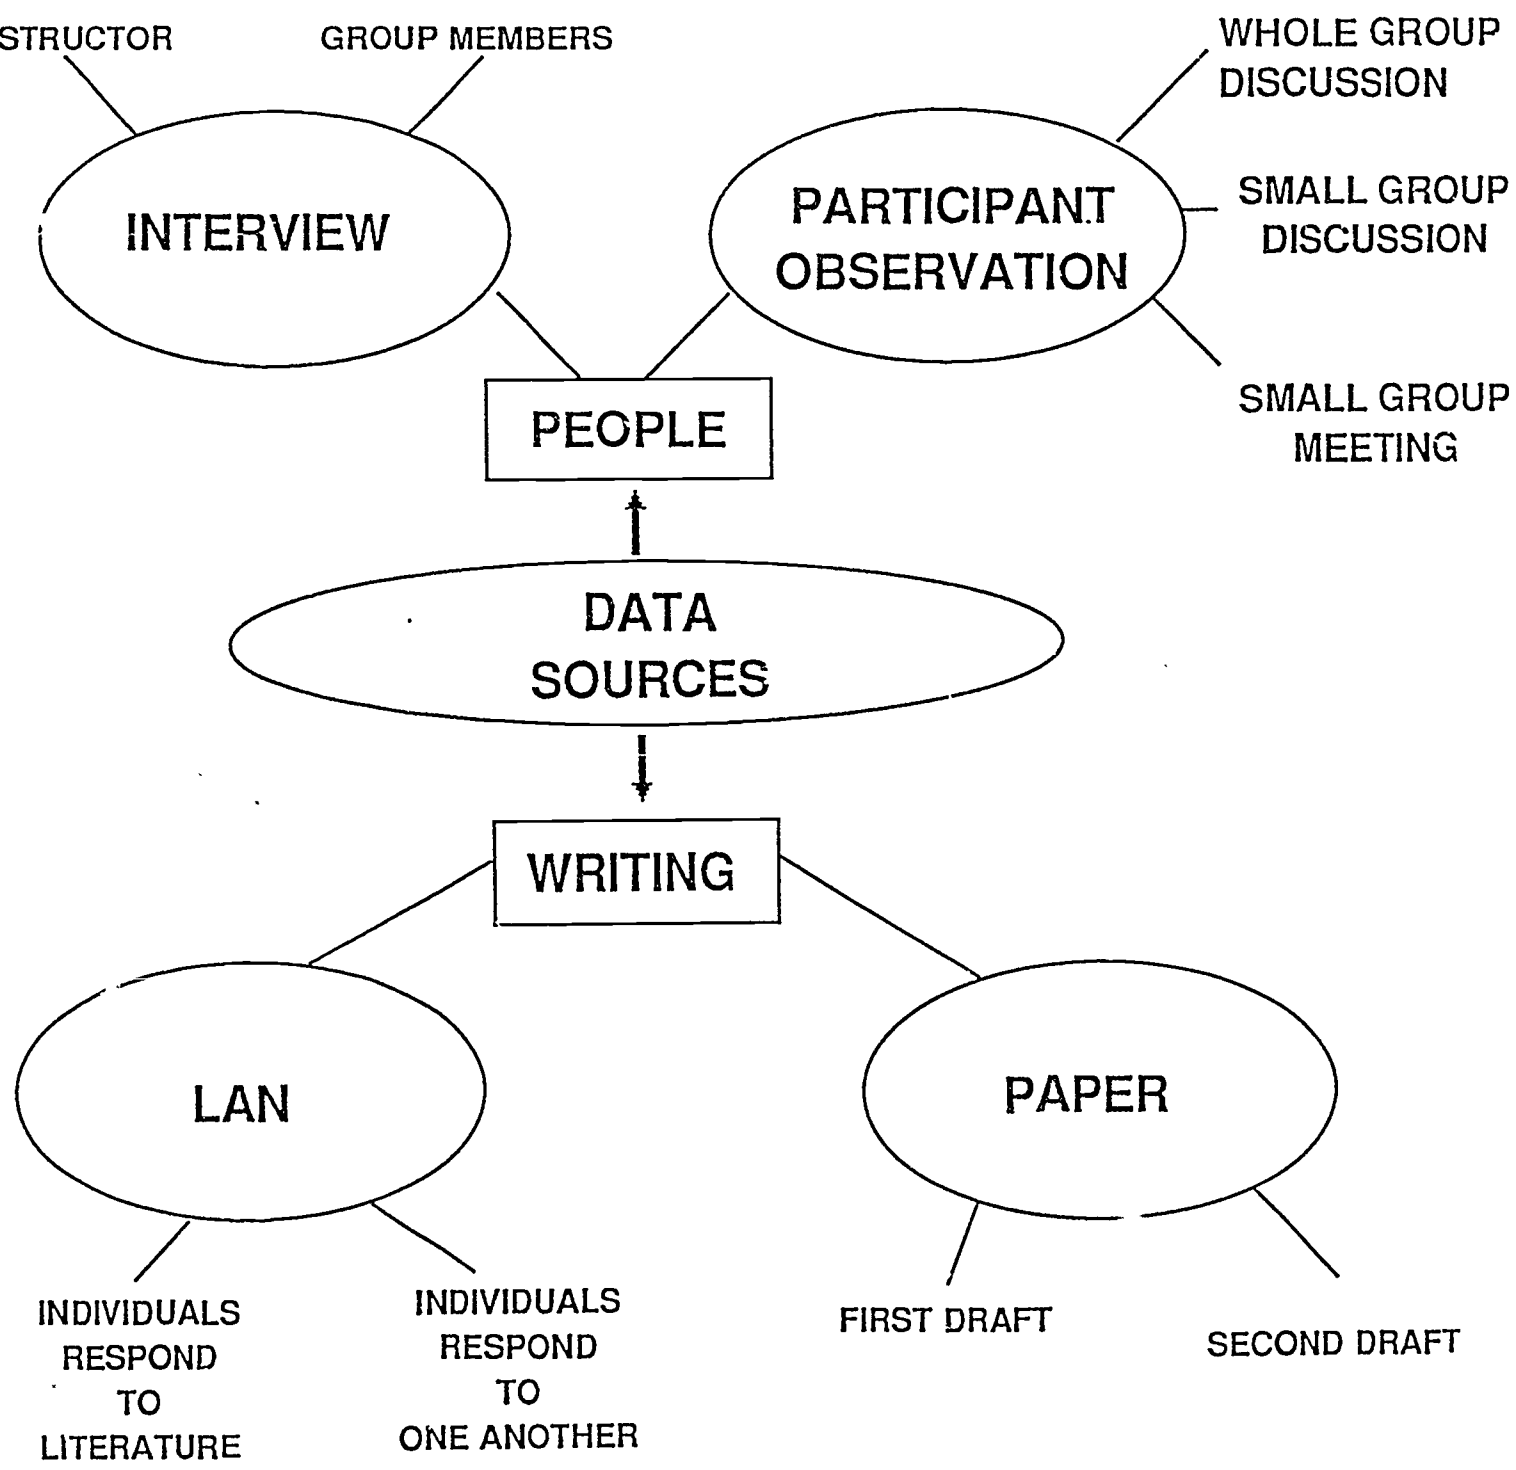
STRUCTOR

GROUP MEMBERS

WHOLE GROUP DISCUSSION

INTERVIEW

PARTICIPANT OBSERVATION

SMALL GROUP DISCUSSION

SMALL GROUP MEETING

PEOPLE

DATA SOURCES

WRITING

LAN

PAPER

INDIVIDUALS RESPOND TO LITERATURE

INDIVIDUALS RESPOND TO ONE ANOTHER

FIRST DRAFT

SECOND DRAFT